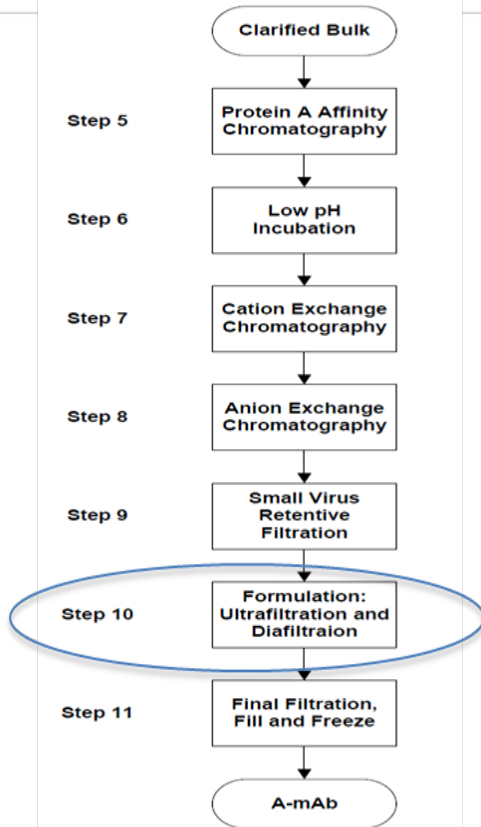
Clarified Bulk

Step 5
Protein A Affinity Chromatography

Step 6
Low pH Incubation

Step 7
Cation Exchange Chromatography

Step 8
Anion Exchange Chromatography

Step 9
Small Virus Retentive Filtration

Step 10
Formulation: Ultrafiltration and Diafiltraion

Step 11
Final Filtration, Fill and Freeze

A-mAb